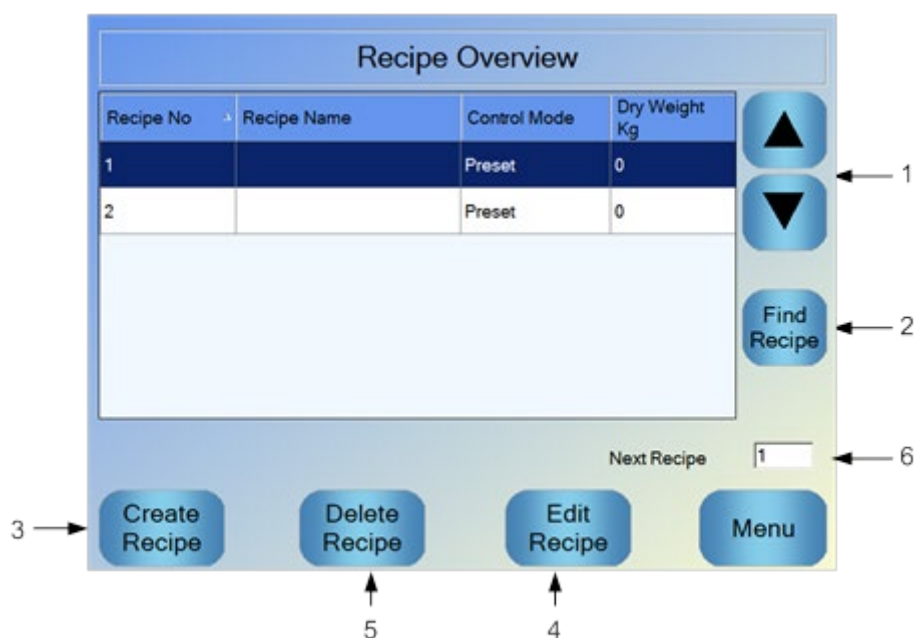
Recipe Overview

| Recipe No | Recipe Name | Control Mode | Dry Weight Kg |
|---|---|---|---|
| 1 | | Preset | 0 |
| 2 | | Preset | 0 |

▲
▼
1

Find Recipe
2

Next Recipe 1
6

3
Create Recipe
Delete Recipe
Edit Recipe
Menu

5
4